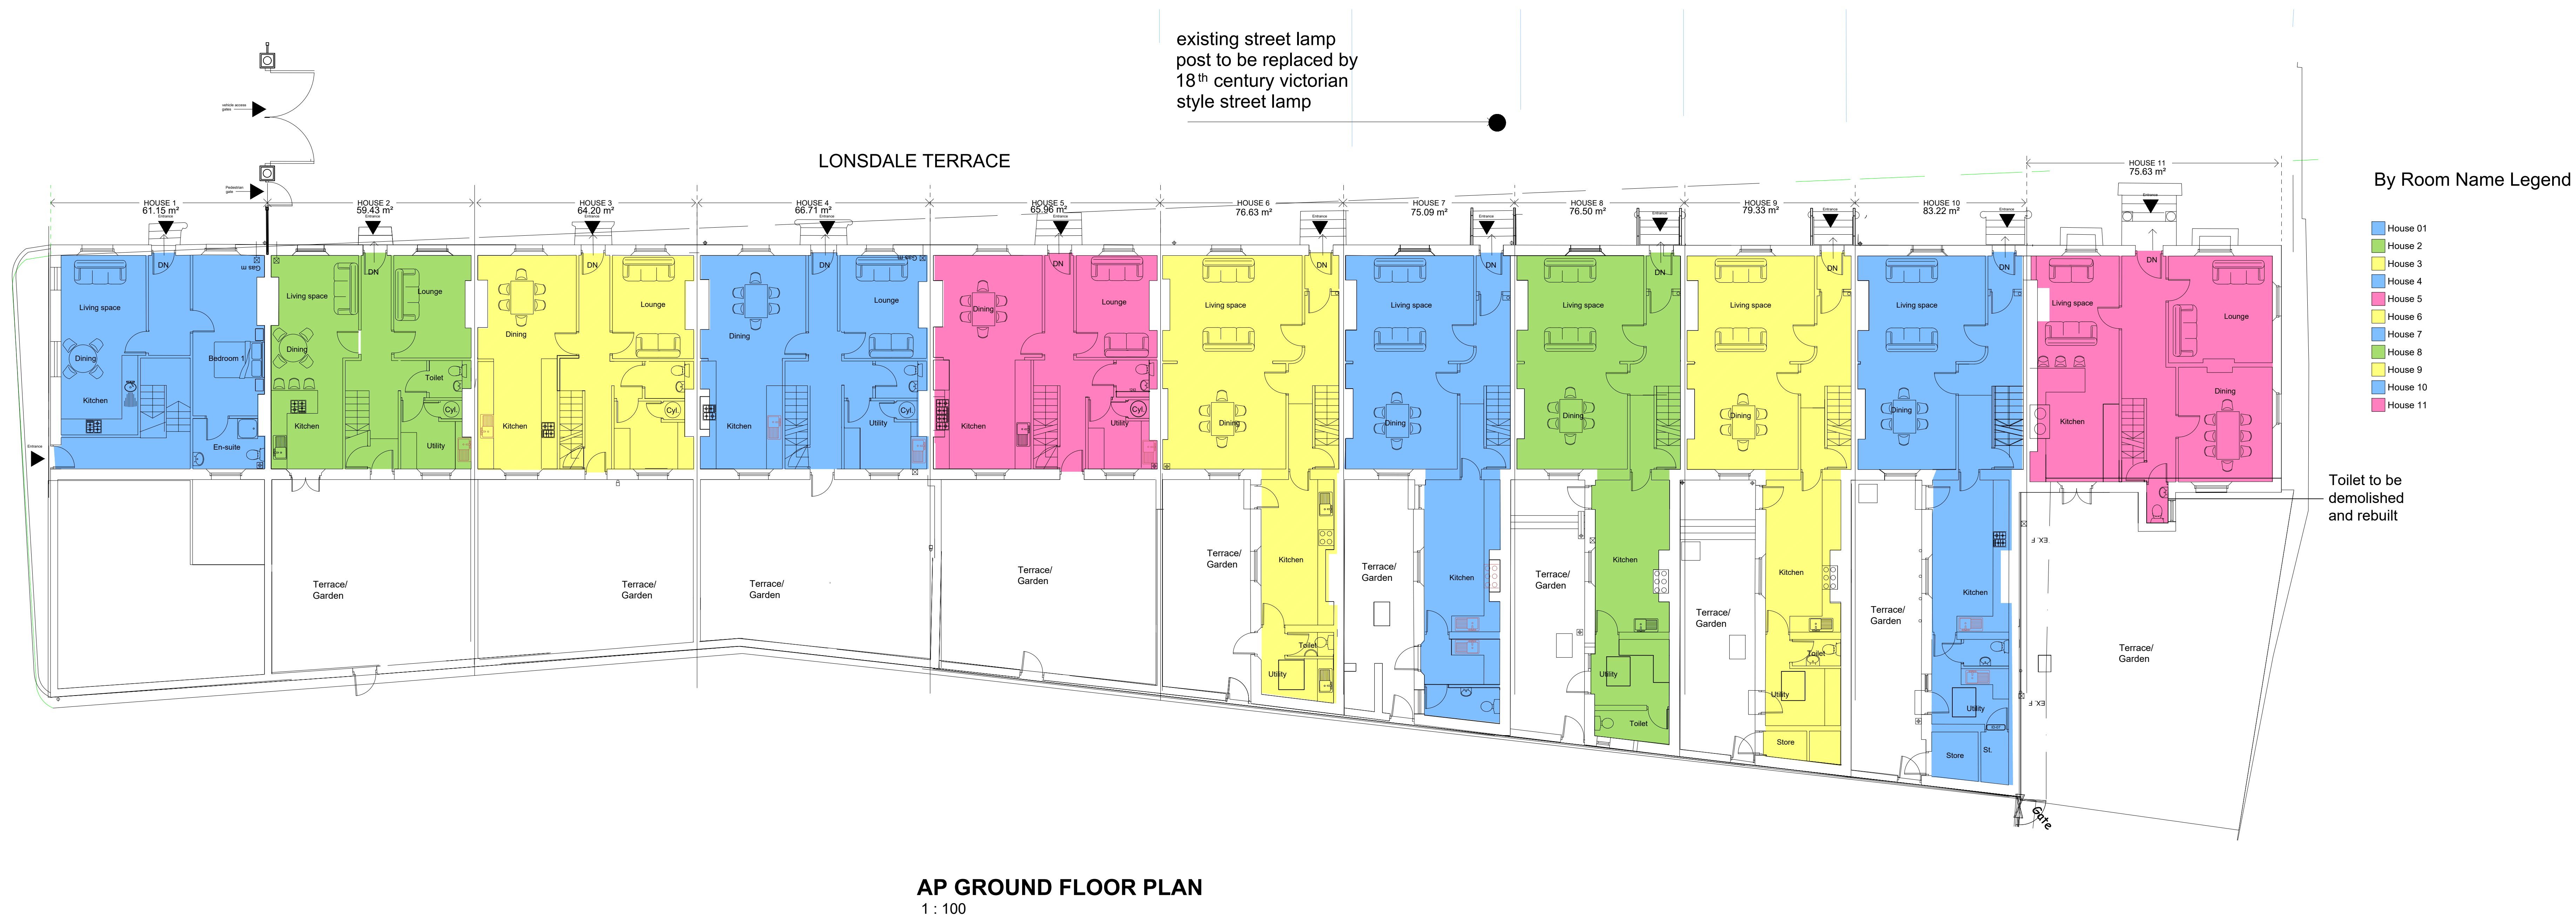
existing street lamp post to be replaced by 18$^{th}$ century victorian style street lamp

LONSDALE TERRACE

By Room Name Legend

House 01
House 2
House 3
House 4
House 5
House 6
House 7
House 8
House 9
House 10
House 11

vehicle access gates

Pedestrian gate

HOUSE 1
61.15 m²
Entrance

HOUSE 2
59.43 m²
Entrance

HOUSE 3
64.20 m²
Entrance

HOUSE 4
66.71 m²
Entrance

HOUSE 5
65.96 m²
Entrance

HOUSE 6
76.63 m²
Entrance

HOUSE 7
75.09 m²
Entrance

HOUSE 8
76.50 m²
Entrance

HOUSE 9
79.33 m²
Entrance

HOUSE 10
83.22 m²
Entrance

HOUSE 11
75.63 m²
Entrance

Entrance

DN
Gas m
Living space
Dining
Kitchen
Bedroom 1
En-suite

DN
Living space
Dining
Kitchen
Lounge
Toilet
Cyl.
Utility

DN
Dining
Kitchen
Lounge
Cyl.

DN
Dining
Kitchen
Lounge
Cyl.
Utility

DN
Dining
Kitchen
Lounge
Cyl.
Utility

DN
Living space
Dining
Kitchen
Toilet
Utility

DN
Living space
Dining
Kitchen

DN
Living space
Dining
Kitchen
Utility
Toilet

DN
Living space
Dining
Kitchen
Toilet
Utility
Store

DN
Living space
Dining
Kitchen
Utility
Store
St.

DN
Living space
Lounge
Dining
Kitchen

Terrace/ Garden
Terrace/ Garden
Terrace/ Garden
Terrace/ Garden
Terrace/ Garden
Terrace/ Garden
Terrace/ Garden
Terrace/ Garden
Terrace/ Garden
Terrace/ Garden
Terrace/ Garden

EX. F
EX. F

Toilet to be demolished and rebuilt

Gate

AP GROUND FLOOR PLAN
1 : 100